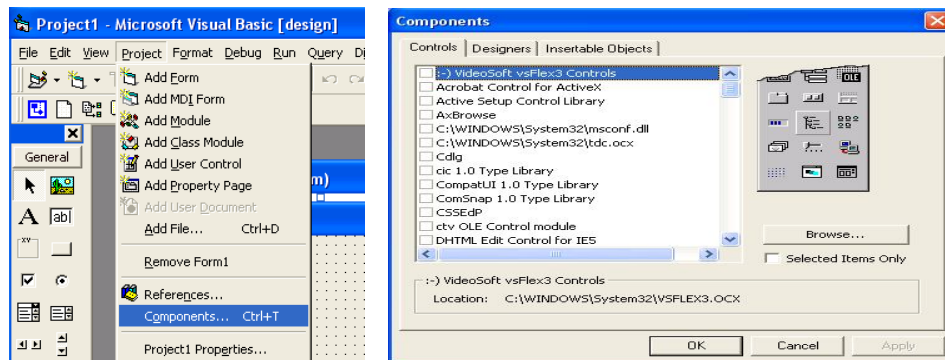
Project1 - Microsoft Visual Basic [design]

File Edit View Project Format Debug Run Query Di

General

Add Form
Add MDI Form
Add Module
Add Class Module
Add User Control
Add Property Page
Add User Document
Add File... Ctrl+D
Remove Form1
References...
Components... Ctrl+T
Project1 Properties...

m)

Components

Controls | Designers | Insertable Objects

:-) VideoSoft vsFlex3 Controls
Acrobat Control for ActiveX
Active Setup Control Library
AxBrowse
C:\WINDOWS\System32\msconf.dll
C:\WINDOWS\System32\tdc.ocx
Cdlg
cic 1.0 Type Library
CompatUI 1.0 Type Library
ComSnap 1.0 Type Library
CSSEdP
ctv OLE Control module
DHTML Edit Control for IE5

Browse...
Selected Items Only

:-) VideoSoft vsFlex3 Controls
Location: C:\WINDOWS\System32\VSFLEX3.OCX

OK Cancel Apply